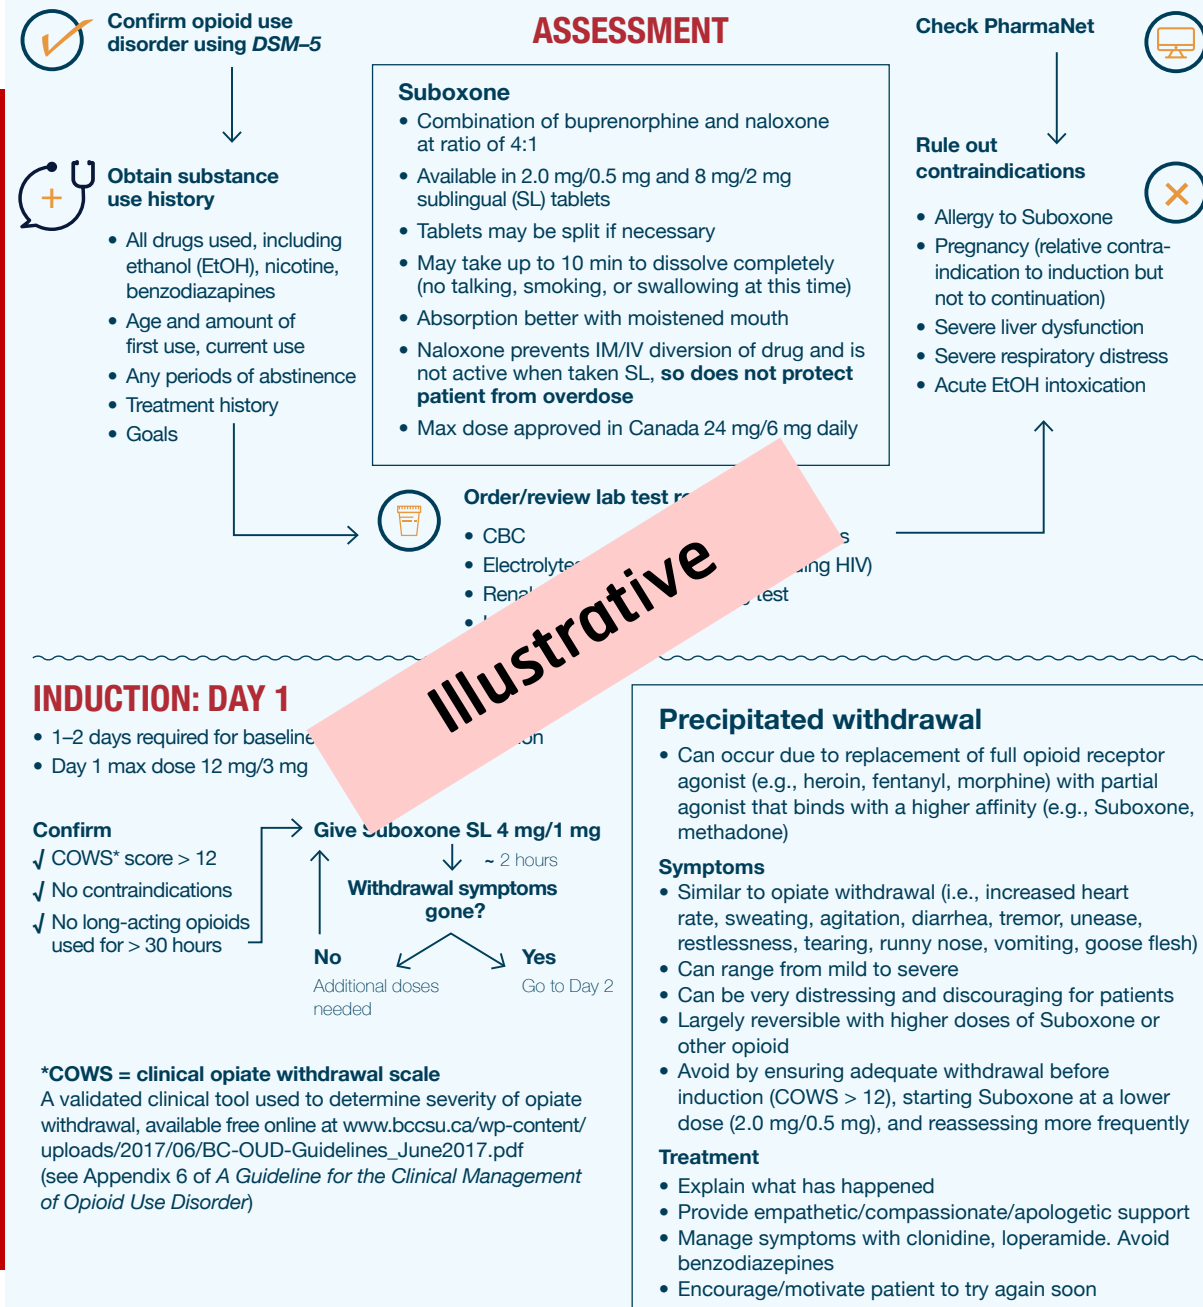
Confirm opioid use disorder using *DSM–5*

ASSESSMENT

Check PharmaNet

Suboxone
• Combination of buprenorphine and naloxone at ratio of 4:1
• Available in 2.0 mg/0.5 mg and 8 mg/2 mg sublingual (SL) tablets
• Tablets may be split if necessary
• May take up to 10 min to dissolve completely (no talking, smoking, or swallowing at this time)
• Absorption better with moistened mouth
• Naloxone prevents IM/IV diversion of drug and is not active when taken SL, **so does not protect patient from overdose**
• Max dose approved in Canada 24 mg/6 mg daily

Obtain substance use history
• All drugs used, including ethanol (EtOH), nicotine, benzodiazapines
• Age and amount of first use, current use
• Any periods of abstinence
• Treatment history
• Goals

Rule out contraindications
• Allergy to Suboxone
• Pregnancy (relative contra-indication to induction but not to continuation)
• Severe liver dysfunction
• Severe respiratory distress
• Acute EtOH intoxication

Order/review lab test r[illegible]
• CBC
• Electrolyte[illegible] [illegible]s
• Renal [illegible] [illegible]ing HIV)
• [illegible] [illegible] test

Illustrative

INDUCTION: DAY 1
• 1–2 days required for baseline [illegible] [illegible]on
• Day 1 max dose 12 mg/3 mg

Confirm
√ COWS* score > 12
√ No contraindications
√ No long-acting opioids used for > 30 hours

Give Suboxone SL 4 mg/1 mg
~ 2 hours
Withdrawal symptoms gone?
No
Additional doses needed
Yes
Go to Day 2

*COWS = clinical opiate withdrawal scale
A validated clinical tool used to determine severity of opiate withdrawal, available free online at www.bccsu.ca/wp-content/uploads/2017/06/BC-OUD-Guidelines_June2017.pdf (see Appendix 6 of *A Guideline for the Clinical Management of Opioid Use Disorder*)

Precipitated withdrawal
• Can occur due to replacement of full opioid receptor agonist (e.g., heroin, fentanyl, morphine) with partial agonist that binds with a higher affinity (e.g., Suboxone, methadone)
Symptoms
• Similar to opiate withdrawal (i.e., increased heart rate, sweating, agitation, diarrhea, tremor, unease, restlessness, tearing, runny nose, vomiting, goose flesh)
• Can range from mild to severe
• Can be very distressing and discouraging for patients
• Largely reversible with higher doses of Suboxone or other opioid
• Avoid by ensuring adequate withdrawal before induction (COWS > 12), starting Suboxone at a lower dose (2.0 mg/0.5 mg), and reassessing more frequently
Treatment
• Explain what has happened
• Provide empathetic/compassionate/apologetic support
• Manage symptoms with clonidine, loperamide. Avoid benzodiazepines
• Encourage/motivate patient to try again soon